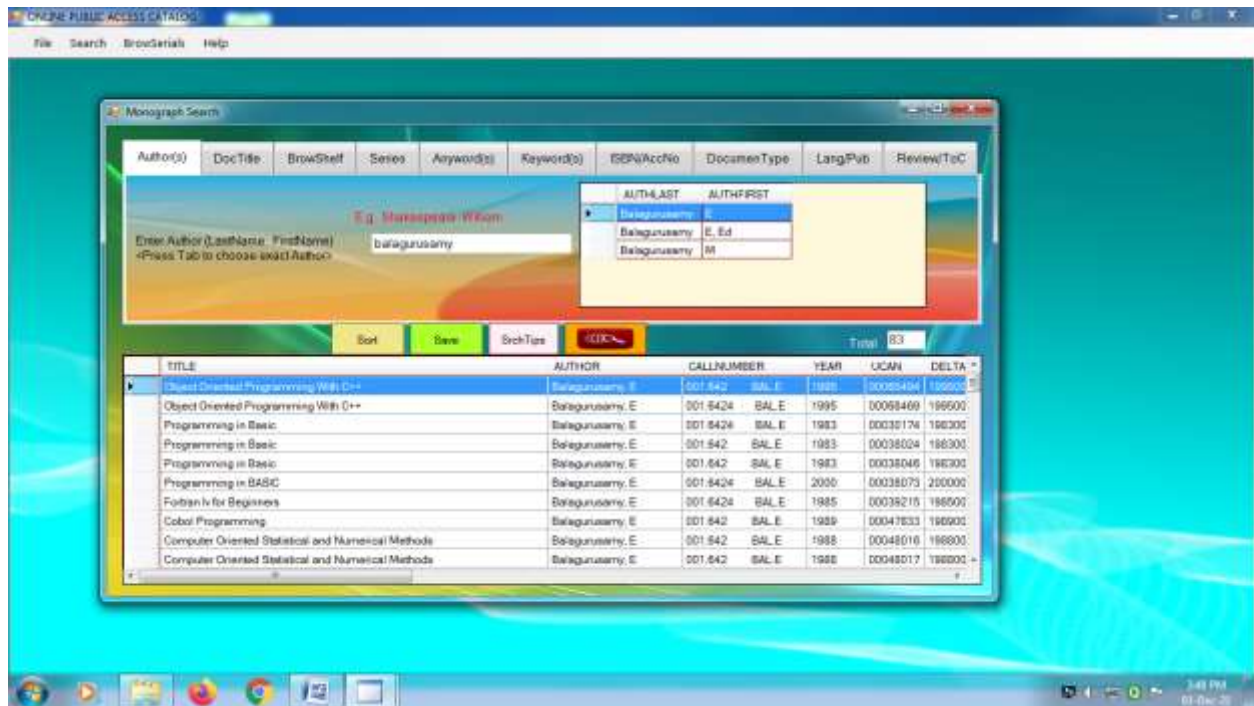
ONLINE PUBLIC ACCESS CATALOG

File Search BrowSerials Help

Monograph Search

Author(s) DocTitle BrowShelf Series Anyword(s) Keyword(s) ISBN/AccNo DocumenType Lang/Pub Review/ToC

E.g. Shakespeare William

Enter Author (LastName, FirstName) balagurusamy
<Press Tab to choose exact Author>

| | AUTHLAST | AUTHFIRST |
|---|---|---|
| ▸ | Balagurusamy | E |
| | Balagurusamy | E, Ed |
| | Balagurusamy | M |

Sort Save SrchTips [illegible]

Total 83

| | TITLE | AUTHOR | CALLNUMBER | | YEAR | UCAN | DELTA |
|---|---|---|---|---|---|---|---|
| ▸ | Object Oriented Programming With C++ | Balagurusamy, E | 001.642 | BAL.E | 1995 | 00068494 | 199500 |
| | Object Oriented Programming With C++ | Balagurusamy, E | 001.6424 | BAL.E | 1995 | 00068469 | 199500 |
| | Programming in Basic | Balagurusamy, E | 001.6424 | BAL.E | 1983 | 00030174 | 198300 |
| | Programming in Basic | Balagurusamy, E | 001.642 | BAL.E | 1983 | 00038024 | 198300 |
| | Programming in Basic | Balagurusamy, E | 001.642 | BAL.E | 1983 | 00038046 | 198300 |
| | Programming in BASIC | Balagurusamy, E | 001.6424 | BAL.E | 2000 | 00038073 | 200000 |
| | Fortran Iv for Beginners | Balagurusamy, E | 001.6424 | BAL.E | 1985 | 00039215 | 198500 |
| | Cobol Programming | Balagurusamy, E | 001.642 | BAL.E | 1989 | 00047833 | 198900 |
| | Computer Oriented Statistical and Numerical Methods | Balagurusamy, E | 001.642 | BAL.E | 1988 | 00048016 | 198800 |
| | Computer Oriented Statistical and Numerical Methods | Balagurusamy, E | 001.642 | BAL.E | 1988 | 00048017 | 198800 |

3:48 PM
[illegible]